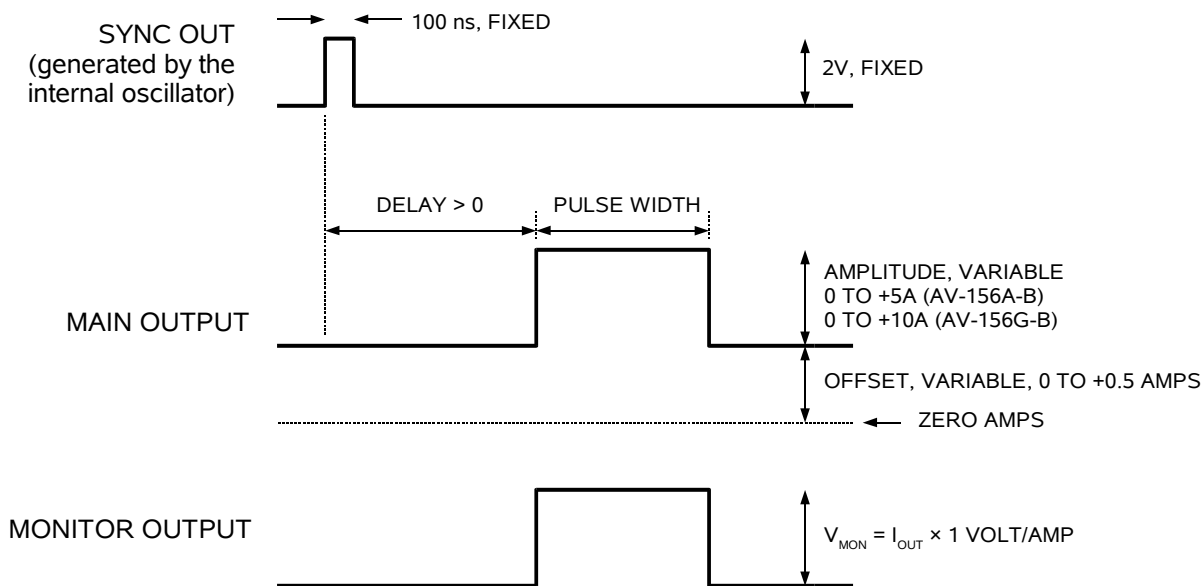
SYNC OUT (generated by the internal oscillator)

100 ns, FIXED

2V, FIXED

DELAY > 0

PULSE WIDTH

AMPLITUDE, VARIABLE
0 TO +5A (AV-156A-B)
0 TO +10A (AV-156G-B)

MAIN OUTPUT

OFFSET, VARIABLE, 0 TO +0.5 AMPS

ZERO AMPS

MONITOR OUTPUT

$V_{MON} = I_{OUT} \times 1$ VOLT/AMP